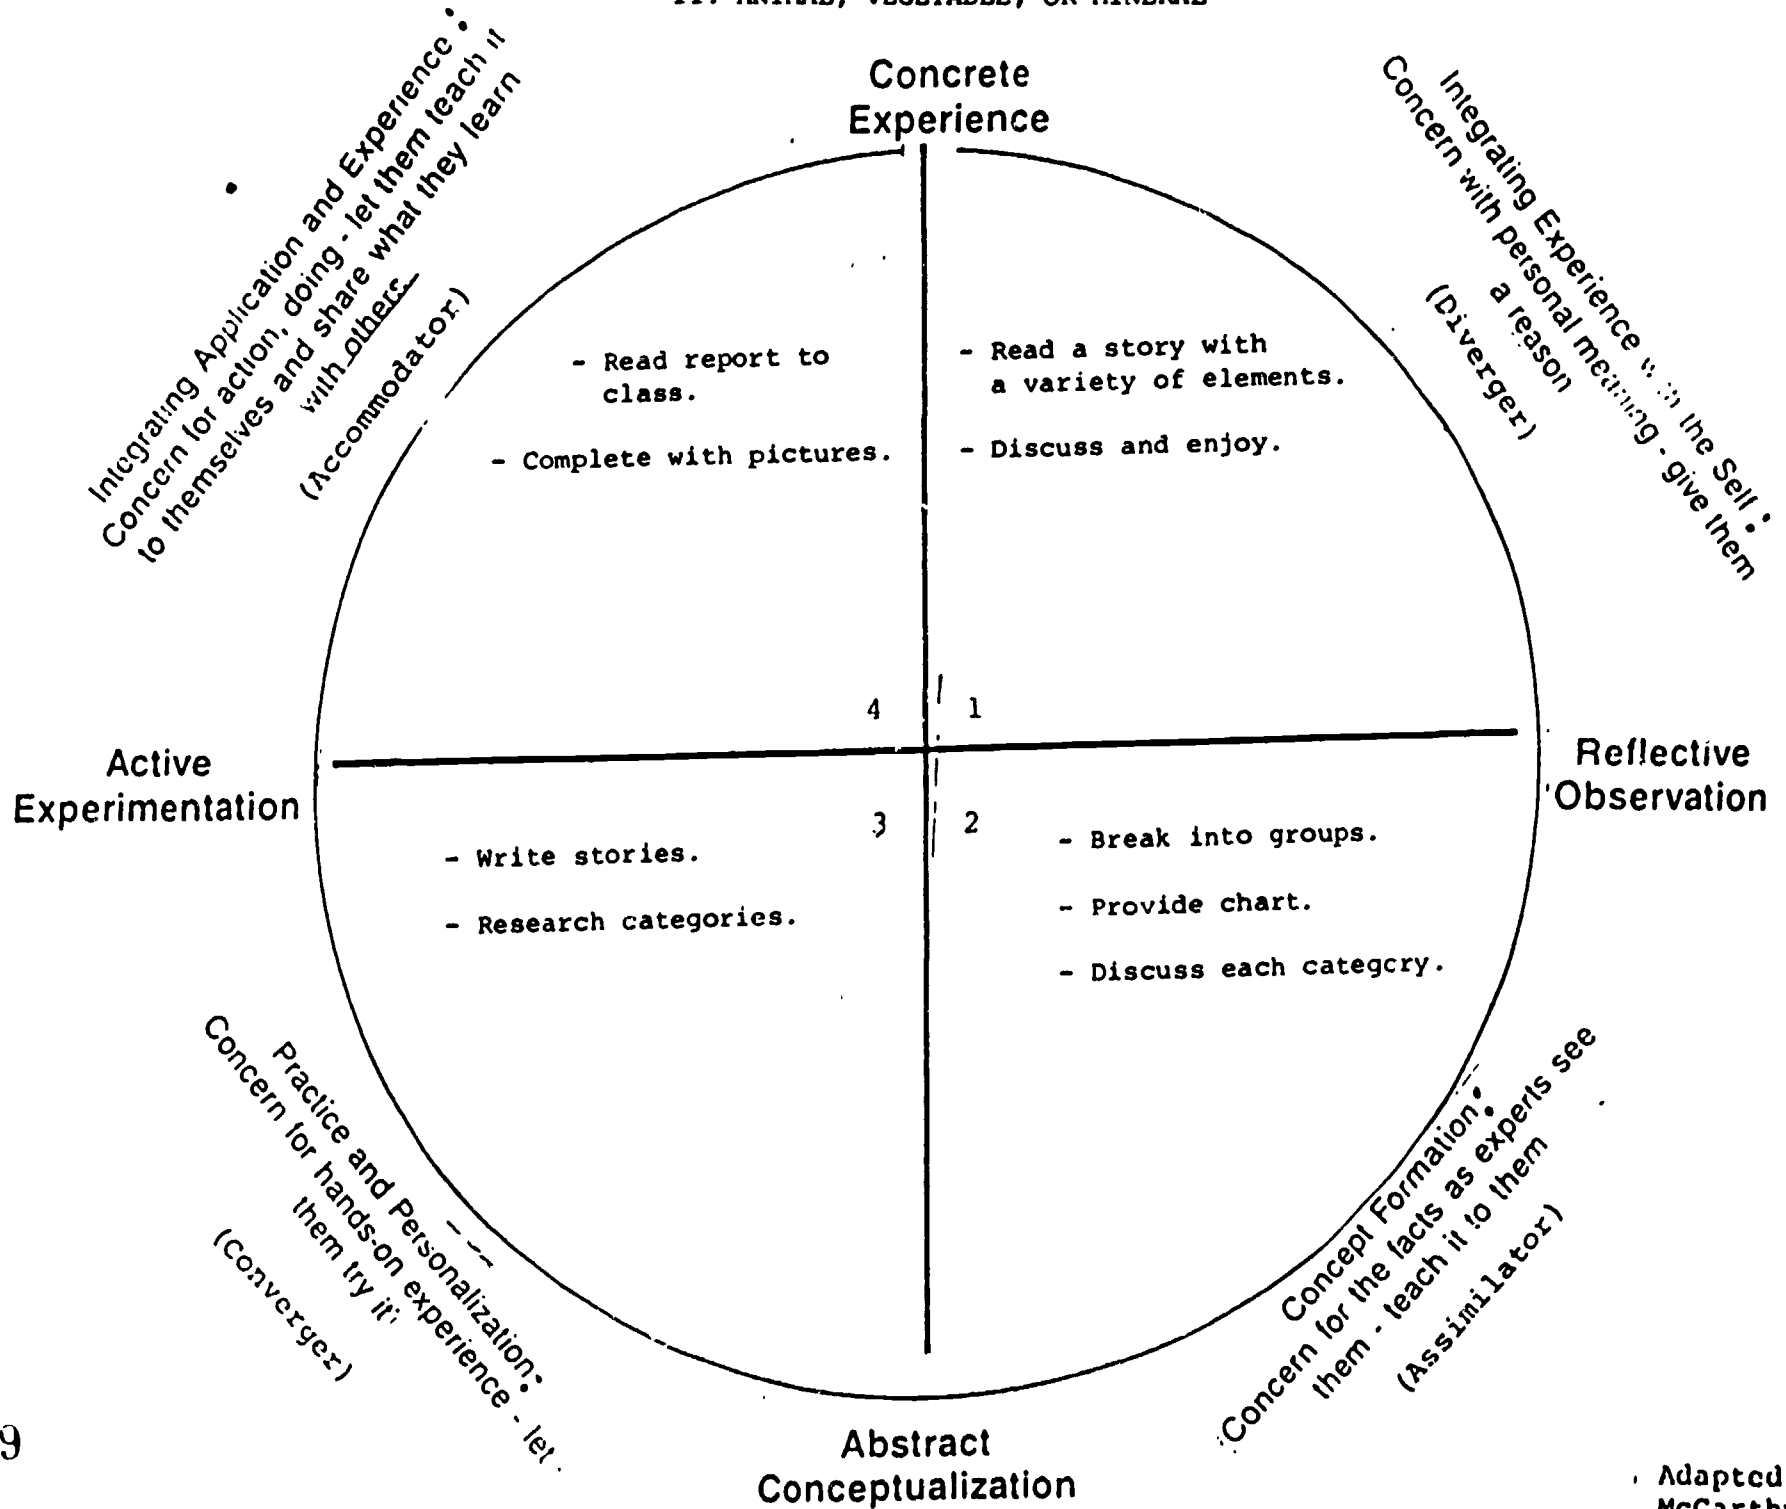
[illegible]

Concrete Experience

Integrating Application and Experience • Concern for action, doing - let them teach it to themselves and share what they learn with others.

(Accommodator)

Integrating Experience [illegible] the Self • Concern with personal me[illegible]g - give them a reason

(Diverger)

- Read report to class.

- Complete with pictures.

- Read a story with a variety of elements.

- Discuss and enjoy.

4

1

Active Experimentation

Reflective Observation

3

2

- Write stories.

- Research categories.

- Break into groups.

- Provide chart.

- Discuss each categcry.

Practice and Personalization • Concern for hands-on experience - let them try it.

(Converger)

Concept Formation • Concern for the facts as experts see them - teach it to them

(Assimilator)

9

Abstract Conceptualization

Adapted
McCarth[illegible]